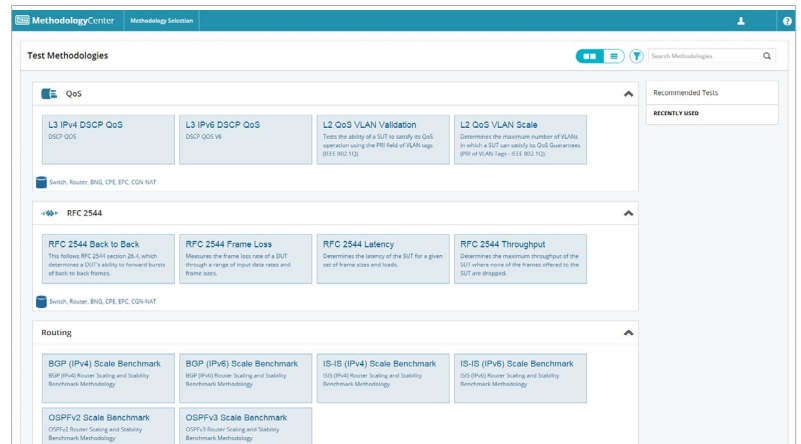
MethodologyCenter Methodology Selection

Test Methodologies

Search Methodologies

QoS

L3 IPv4 DSCP QoS
DSCP QOS

L3 IPv6 DSCP QoS
DSCP QOS V6

L2 QoS VLAN Validation
Tests the ability of a SUT to satisfy its QoS operation using the PRI field of VLAN tags (IEEE 802.1Q).

L2 QoS VLAN Scale
Determines the maximum number of VLANs in which a SUT can satisfy its QoS Guarantees (PRI of VLAN Tags - IEEE 802.1Q).

Switch, Router, BNG, CPE, EPC, CGN-NAT

RFC 2544

RFC 2544 Back to Back
This follows RFC 2544 section 26.4, which determines a DUT's ability to forward bursts of back-to-back frames.

RFC 2544 Frame Loss
Measures the frame loss rate of a DUT through a range of input data rates and frame sizes.

RFC 2544 Latency
Determines the latency of the SUT for a given set of frame sizes and loads.

RFC 2544 Throughput
Determines the maximum throughput of the SUT where none of the frames offered to the SUT are dropped.

Switch, Router, BNG, CPE, EPC, CGN-NAT

Routing

BGP (IPv4) Scale Benchmark
BGP (IPv4) Router Scaling and Stability Benchmark Methodology

BGP (IPv6) Scale Benchmark
BGP (IPv6) Router Scaling and Stability Benchmark Methodology

IS-IS (IPv4) Scale Benchmark
ISIS (IPv4) Router Scaling and Stability Benchmark Methodology

IS-IS (IPv6) Scale Benchmark
ISIS (IPv6) Router Scaling and Stability Benchmark Methodology

OSPFv2 Scale Benchmark
OSPFv2 Router Scaling and Stability Benchmark Methodology

OSPFv3 Scale Benchmark
OSPFv3 Router Scaling and Stability Benchmark Methodology

Recommended Tests

RECENTLY USED